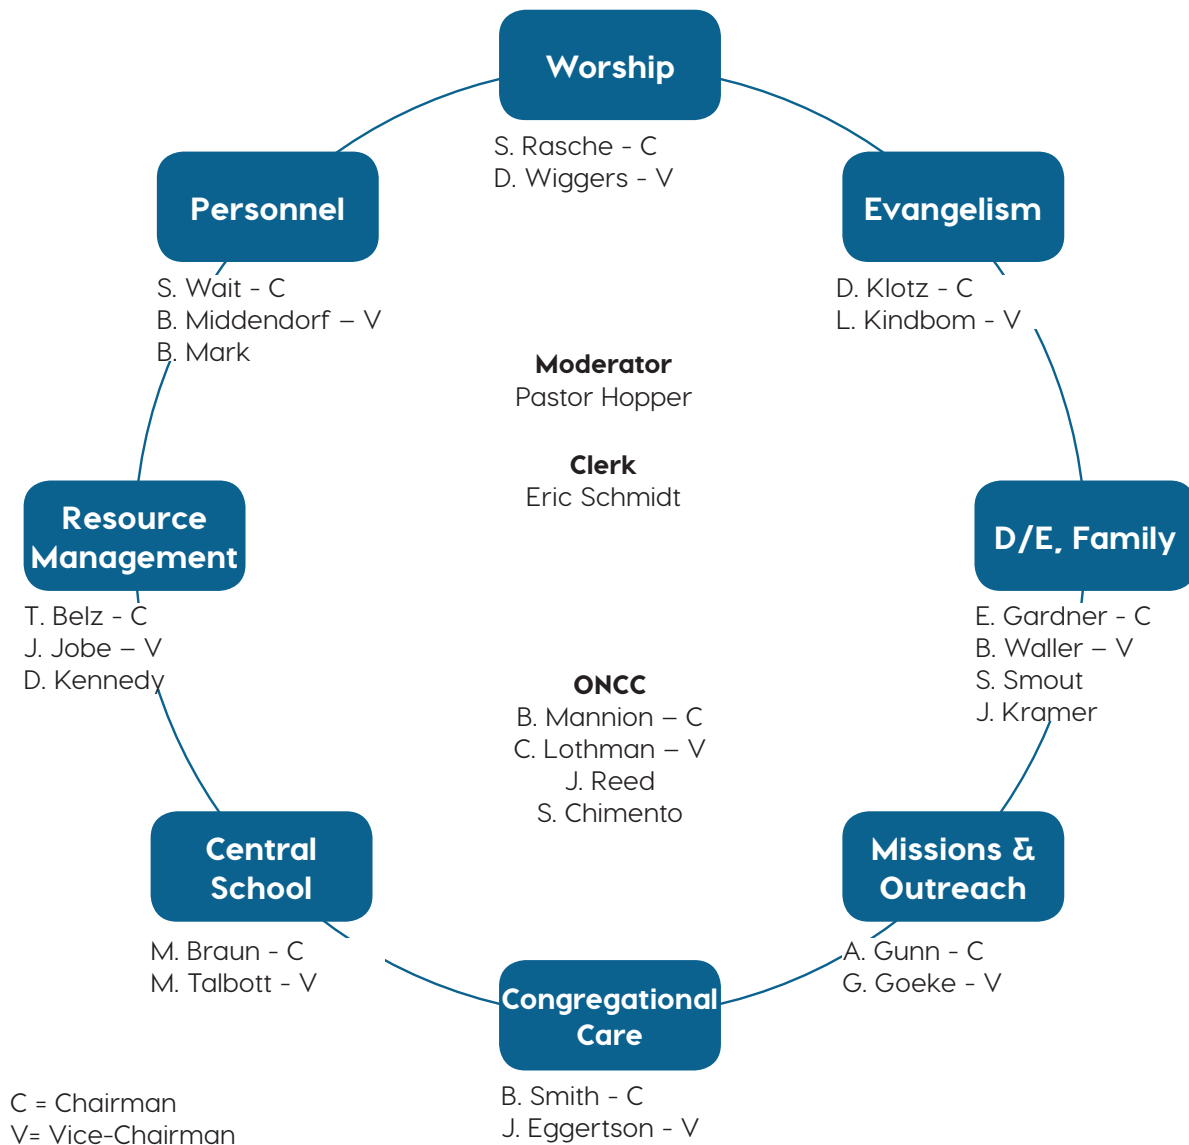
Worship
S. Rasche - C
D. Wiggers - V

Evangelism
D. Klotz - C
L. Kindbom - V

D/E, Family
E. Gardner - C
B. Waller – V
S. Smout
J. Kramer

Missions & Outreach
A. Gunn - C
G. Goeke - V

Congregational Care
B. Smith - C
J. Eggertson - V

Central School
M. Braun - C
M. Talbott - V

Resource Management
T. Belz - C
J. Jobe – V
D. Kennedy

Personnel
S. Wait - C
B. Middendorf – V
B. Mark

Moderator
Pastor Hopper

Clerk
Eric Schmidt

ONCC
B. Mannion – C
C. Lothman – V
J. Reed
S. Chimento

C = Chairman
V= Vice-Chairman